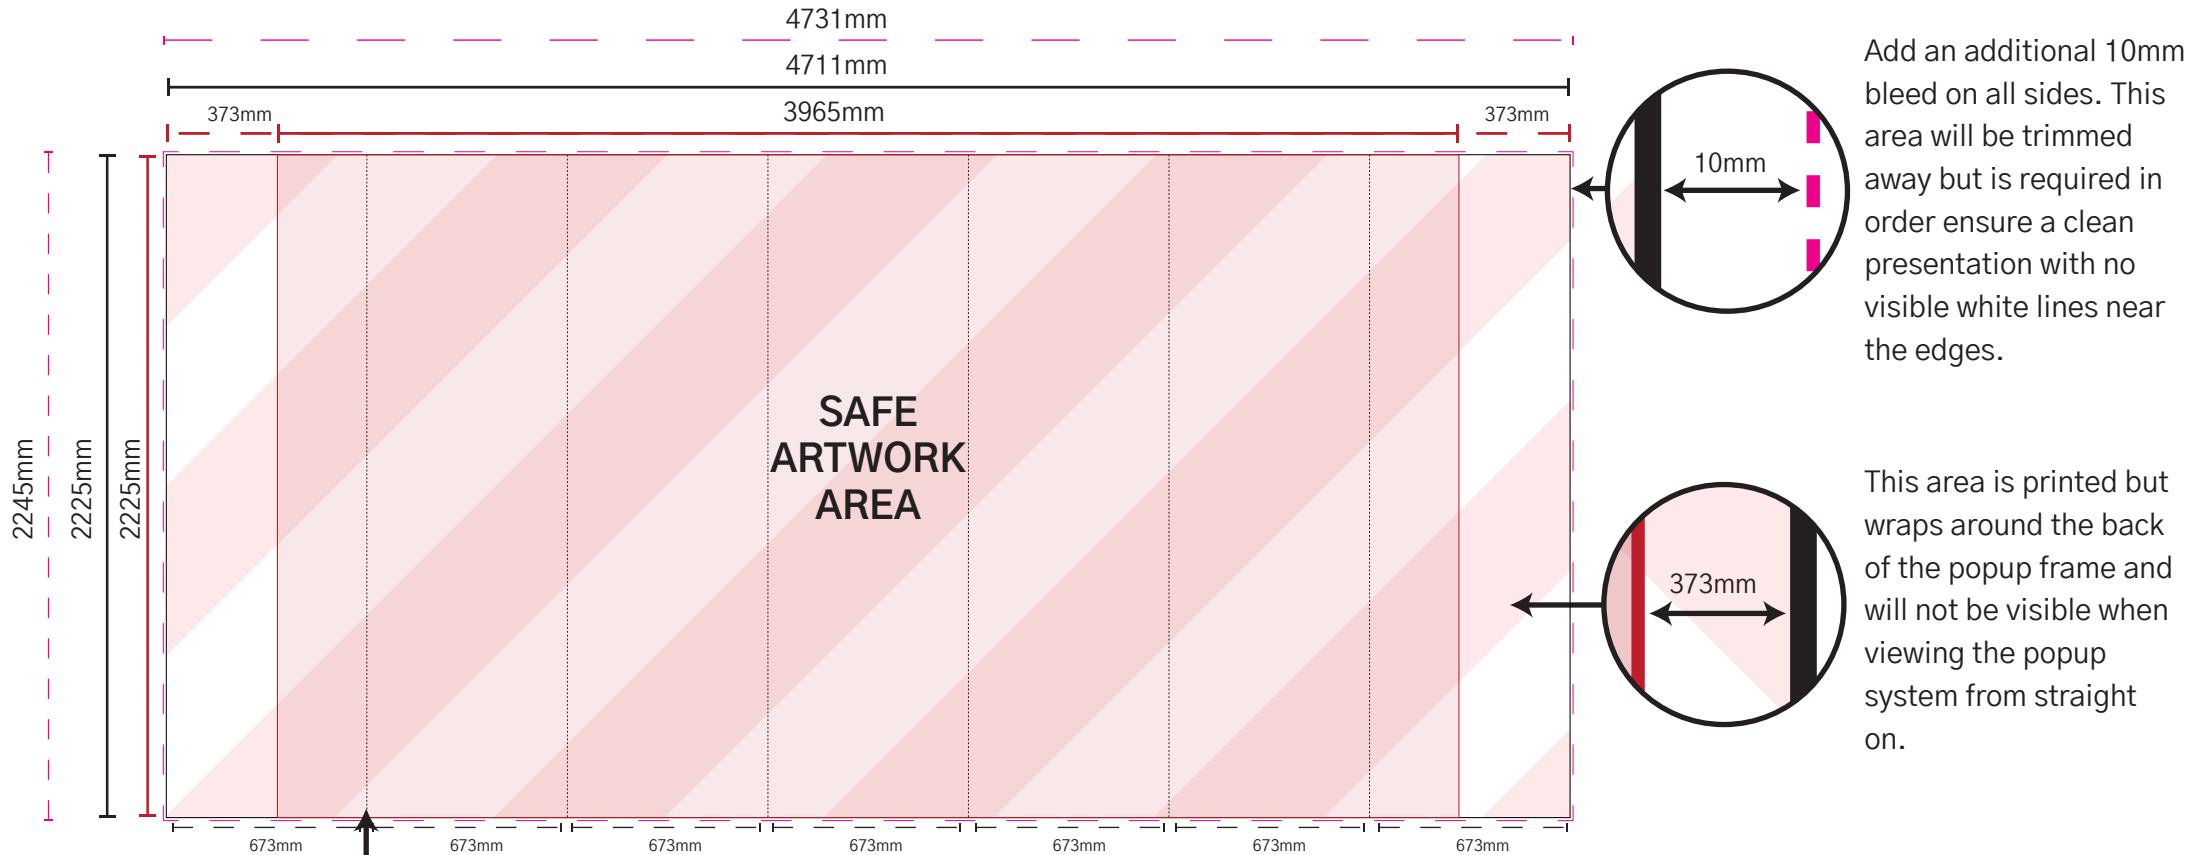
4731mm

4711mm

373mm

3965mm

373mm

2245mm

2225mm

2225mm

SAFE ARTWORK AREA

673mm 673mm 673mm 673mm 673mm 673mm 673mm

10mm

Add an additional 10mm bleed on all sides. This area will be trimmed away but is required in order ensure a clean presentation with no visible white lines near the edges.

373mm

This area is printed but wraps around the back of the popup frame and will not be visible when viewing the popup system from straight on.